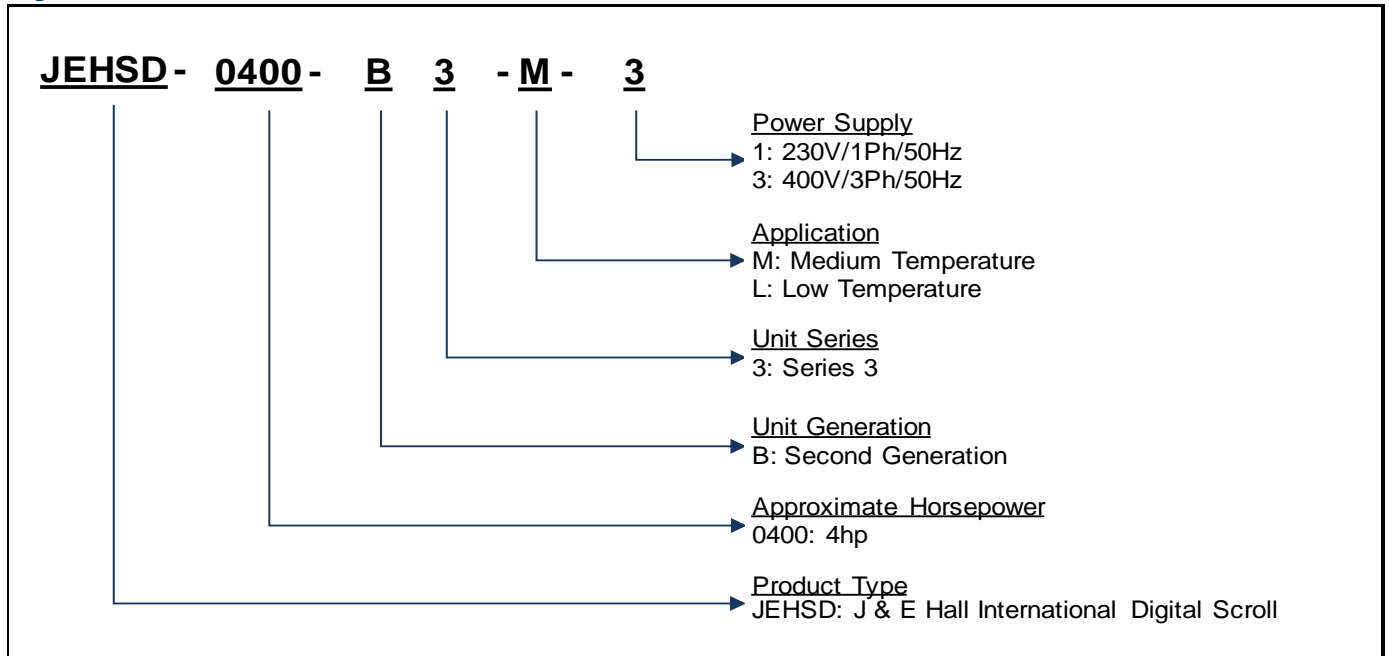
JEHSD - 0400 - B 3 - M - 3

Power Supply
1: 230V/1Ph/50Hz
3: 400V/3Ph/50Hz

Application
M: Medium Temperature
L: Low Temperature

Unit Series
3: Series 3

Unit Generation
B: Second Generation

Approximate Horsepower
0400: 4hp

Product Type
JEHSD: J & E Hall International Digital Scroll